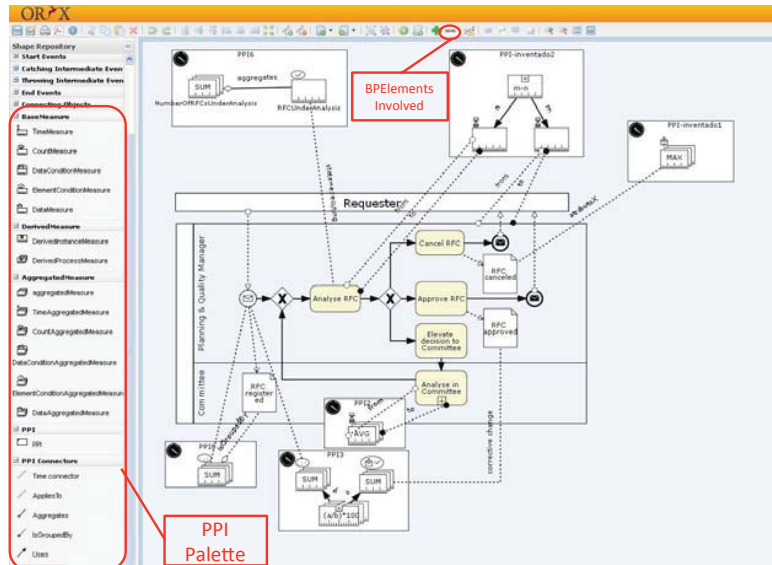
ORYX

Shape Repository
Start Events
Catching Intermediate Even
Throwing Intermediate Even
End Events
Connecting Objects
BaseMeasure
TimeMeasure
CountMeasure
DataConditionMeasure
ElementConditionMeasure
DataMeasure
DerivedMeasure
DerivedInstanceMeasure
DerivedProcessMeasure
AggregatedMeasure
aggregatedMeasure
TimeAggregatedMeasure
CountAggregatedMeasure
DataConditionAggregatedMeasure
ElementConditionAggregatedMeasure
DataAggregatedMeasure
PPI
PPI
PPI Connectors
Time connector
AppliesTo
Aggregates
IsGroupedBy
Uses

PPI6
SUM
aggregates
NumberOfRFCsUnderAnalysis
RFCUnderAnalysis

BPElements Involved

PPI-inventado2
m-n

PPI-inventado1
MAX

Requester

Planning & Quality Manager
Committee

Analyse RFC
Cancel RFC
Approve RFC
Elevate decision to Committee
Analyse in Committee
RFC canceled
RFC approved
RFC registered

from
to
from
to
appliesTo
isGroupedBy
corrective change

PPI2
AVG
PPI1
SUM
PPI3
SUM
SUM
(a/b)*100
a
b

PPI Palette